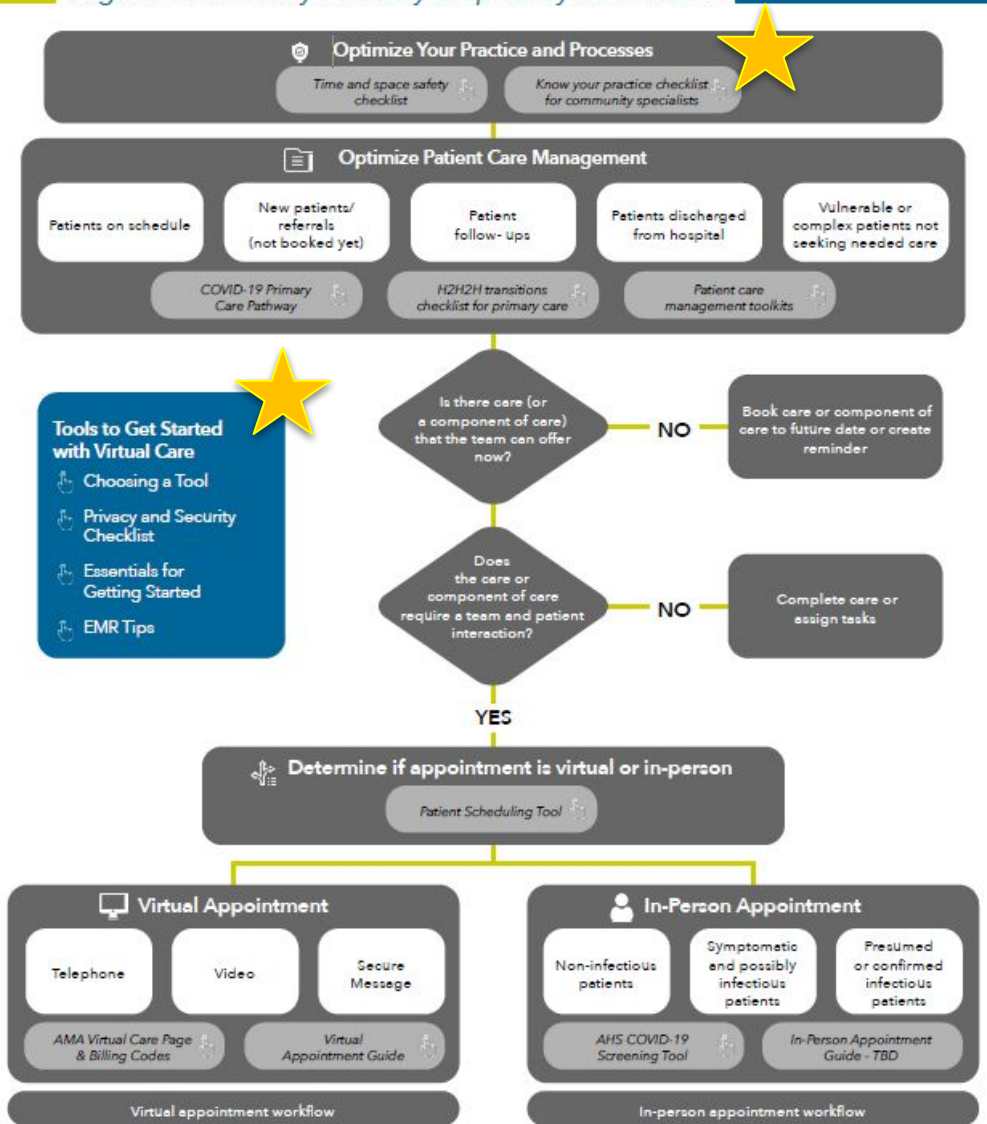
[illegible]

Optimize Your Practice and Processes

Time and space safety checklist

Know your practice checklist for community specialists

Optimize Patient Care Management

Patients on schedule

New patients/ referrals (not booked yet)

Patient follow- ups

Patients discharged from hospital

Vulnerable or complex patients not seeking needed care

COVID-19 Primary Care Pathway

H2H2H transitions checklist for primary care

Patient care management toolkits

Tools to Get Started with Virtual Care

Choosing a Tool

Privacy and Security Checklist

Essentials for Getting Started

EMR Tips

Is there care (or a component of care) that the team can offer now?

NO

Book care or component of care to future date or create reminder

Does the care or component of care require a team and patient interaction?

NO

Complete care or assign tasks

YES

Determine if appointment is virtual or in-person

Patient Scheduling Tool

Virtual Appointment

Telephone

Video

Secure Message

AMA Virtual Care Page & Billing Codes

Virtual Appointment Guide

In-Person Appointment

Non-infectious patients

Symptomatic and possibly infectious patients

Presumed or confirmed infectious patients

AHS COVID-19 Screening Tool

In-Person Appointment Guide - TBD

Virtual appointment workflow

In-person appointment workflow